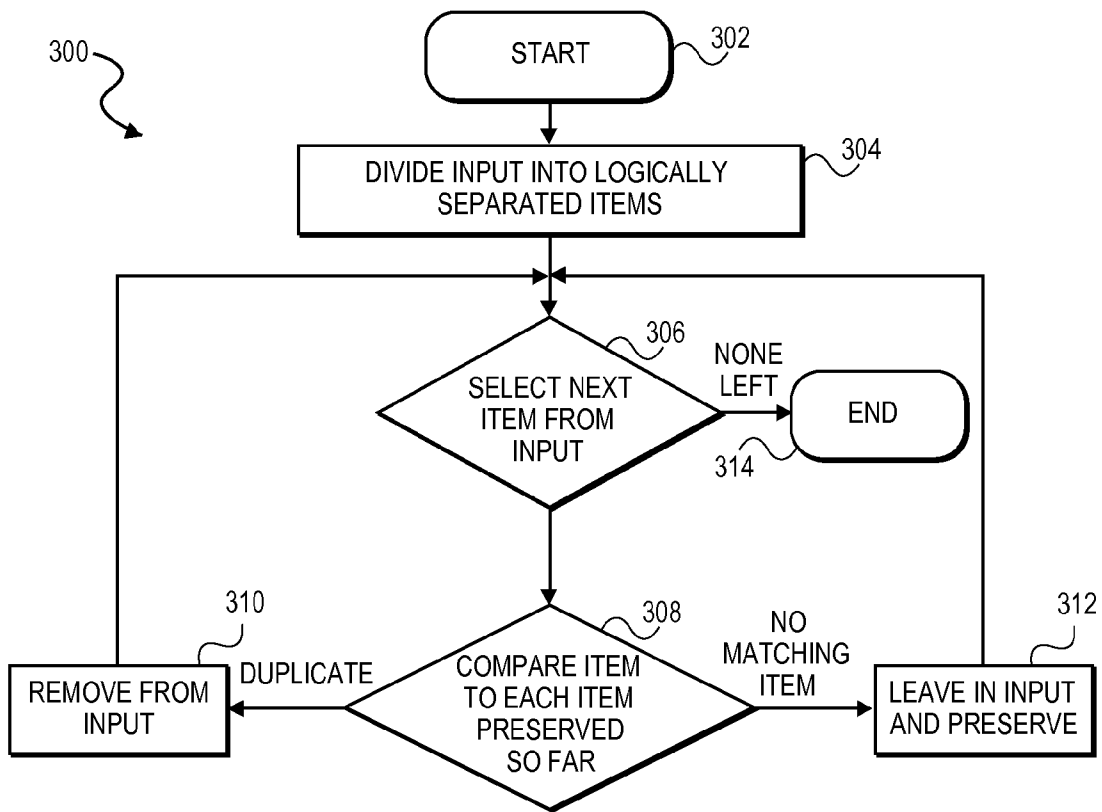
300

START

302

DIVIDE INPUT INTO LOGICALLY SEPARATED ITEMS

304

306

SELECT NEXT ITEM FROM INPUT

NONE LEFT

END

314

310

REMOVE FROM INPUT

DUPLICATE

308

COMPARE ITEM TO EACH ITEM PRESERVED SO FAR

NO MATCHING ITEM

312

LEAVE IN INPUT AND PRESERVE